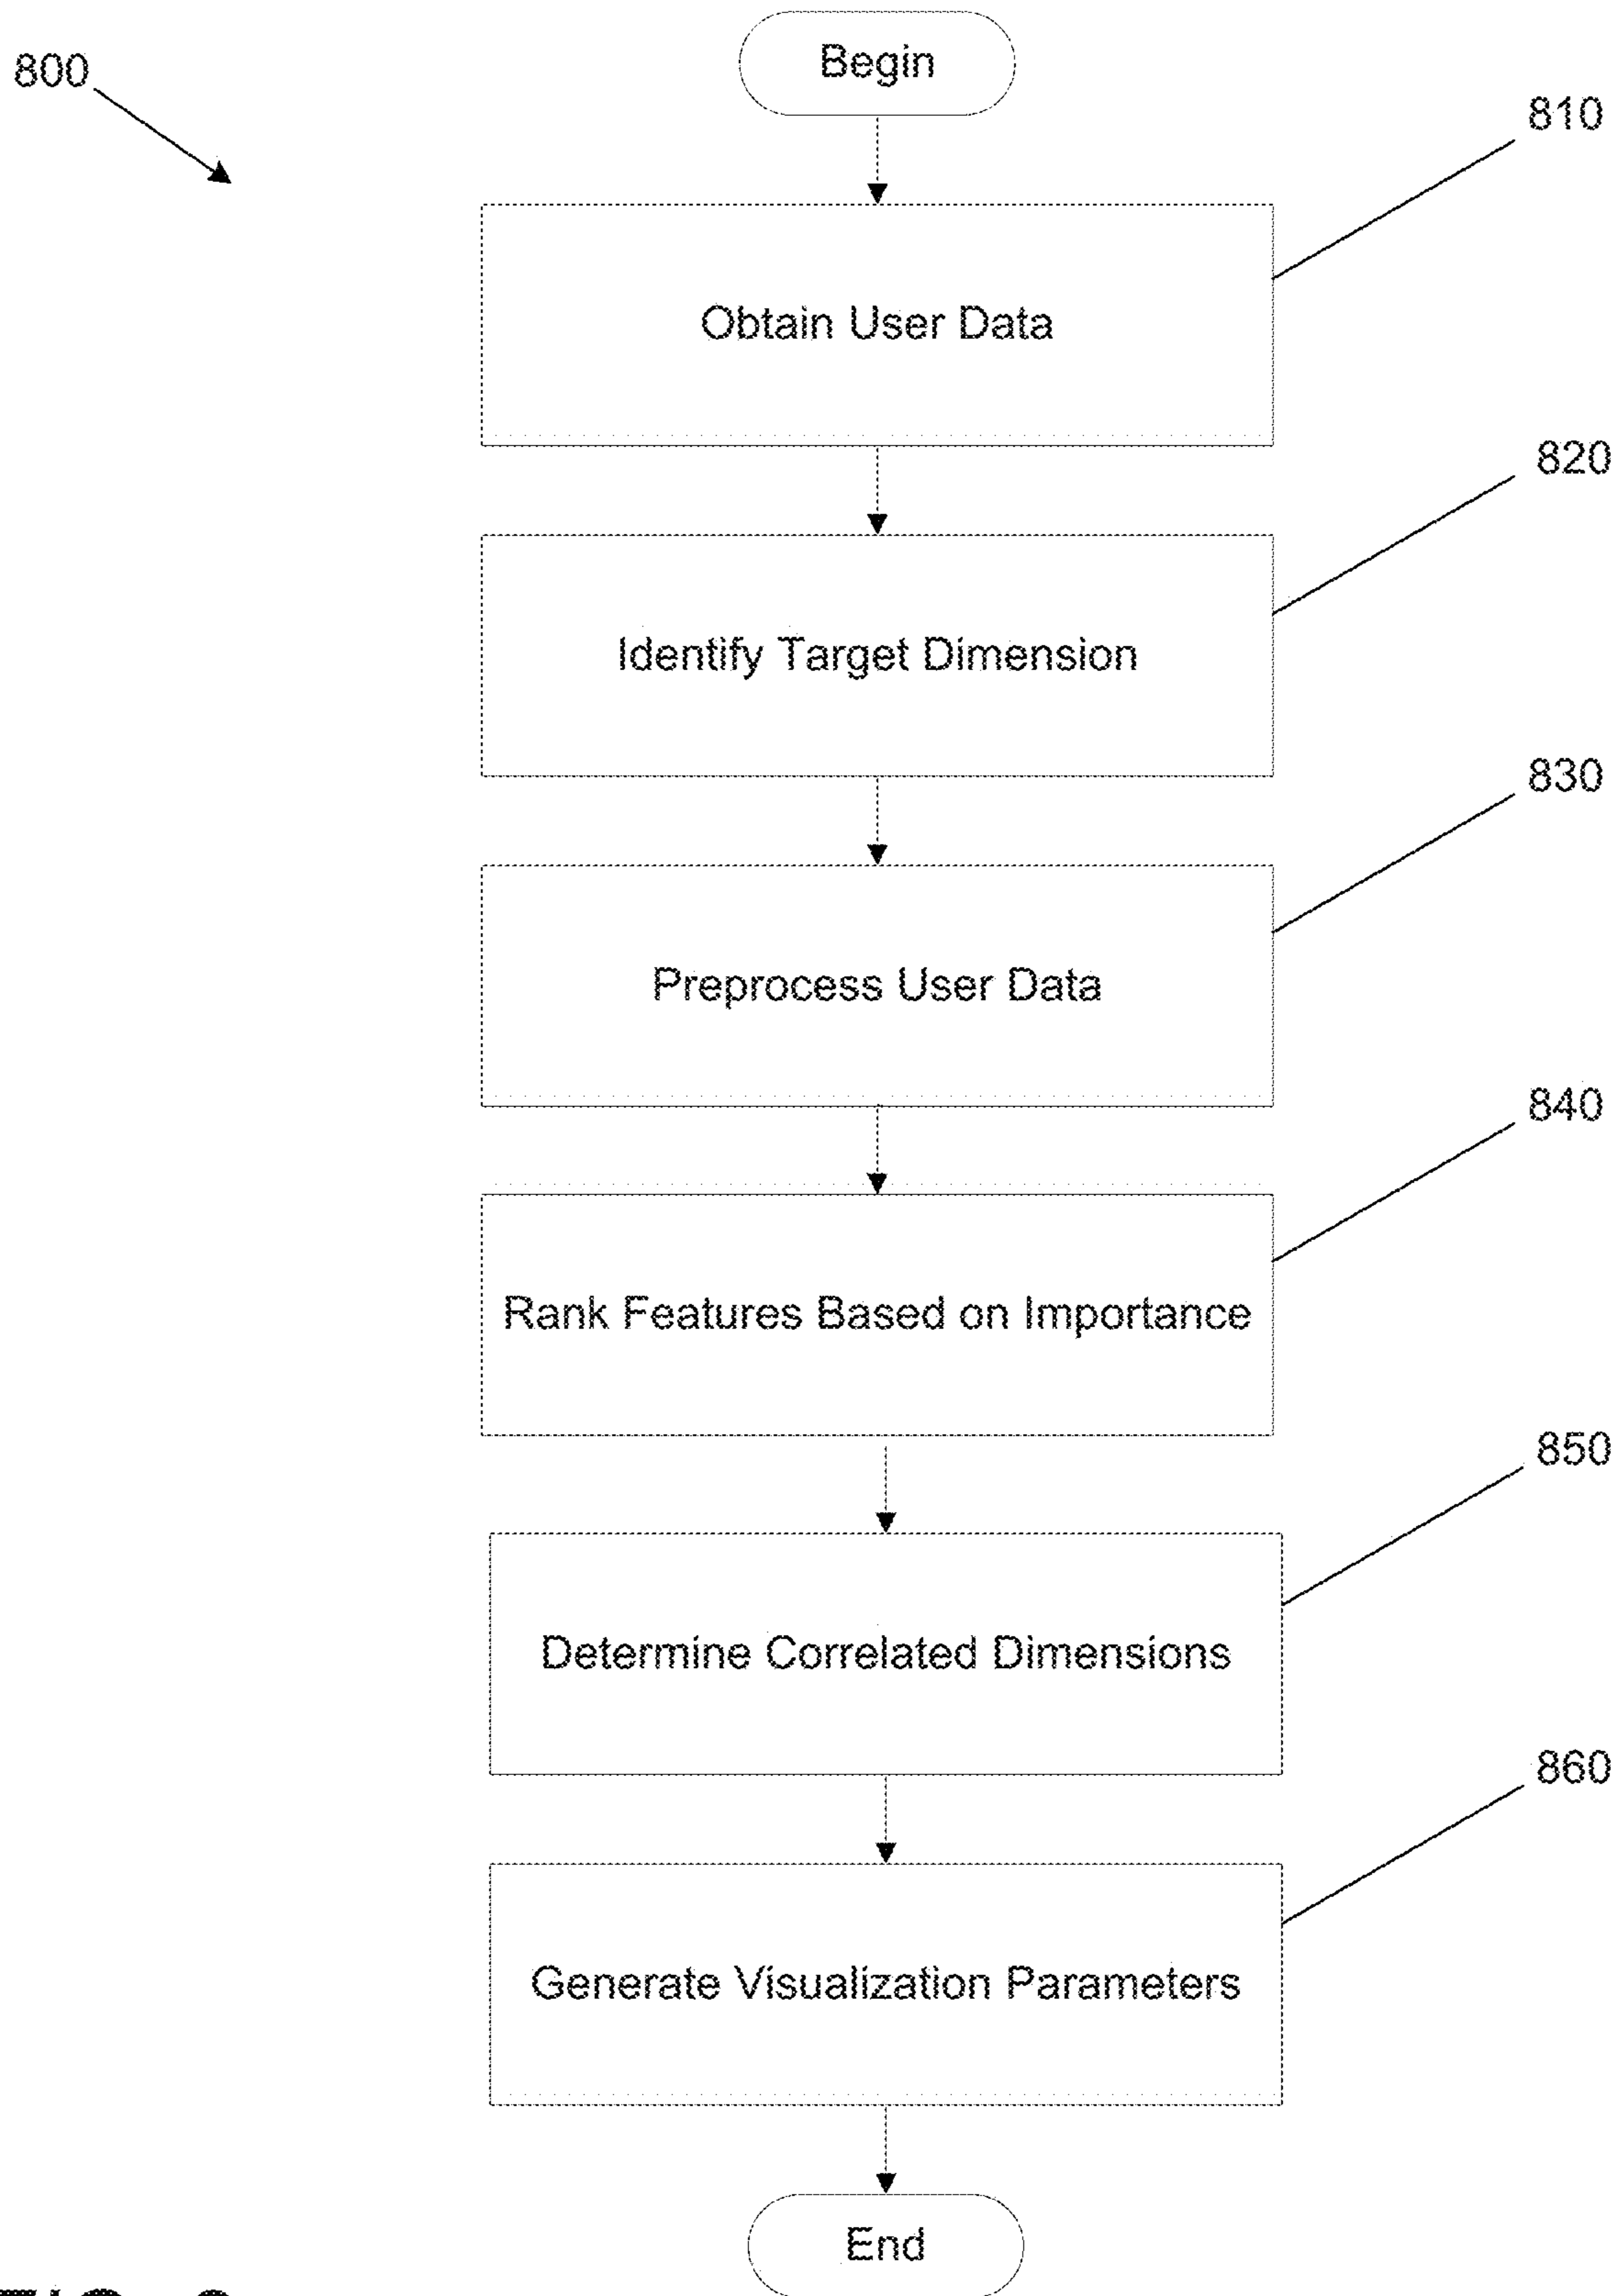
800

Begin

810

Obtain User Data

820

Identify Target Dimension

830

Preprocess User Data

840

Rank Features Based on Importance

850

Determine Correlated Dimensions

860

Generate Visualization Parameters

End

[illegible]